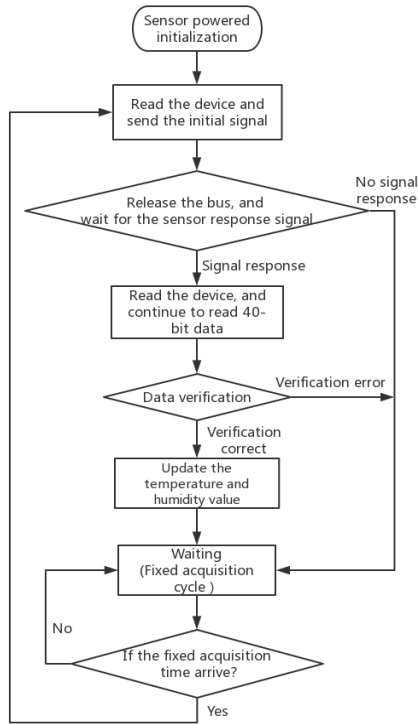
Sensor powered initialization

Read the device and send the initial signal

Release the bus, and wait for the sensor response signal

No signal response

Signal response

Read the device, and continue to read 40-bit data

Data verification

Verification error

Verification correct

Update the temperature and humidity value

Waiting (Fixed acquisition cycle )

No

If the fixed acquisition time arrive?

Yes